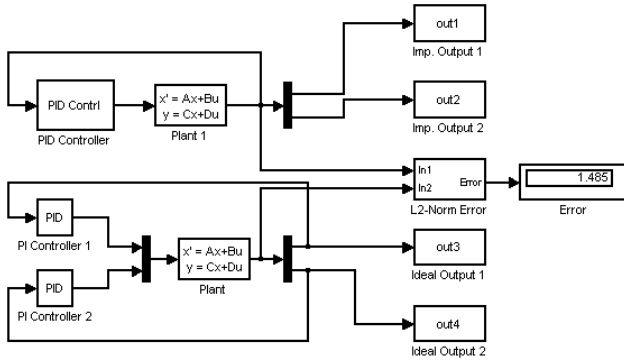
PID Contrl
PID Controller

x' = Ax+Bu
y = Cx+Du
Plant 1

out1
Imp. Output 1

out2
Imp. Output 2

In1
In2
Error
L2-Norm Error

1.485
Error

PID
PI Controller 1

PID
PI Controller 2

x' = Ax+Bu
y = Cx+Du
Plant

out3
Ideal Output 1

out4
Ideal Output 2